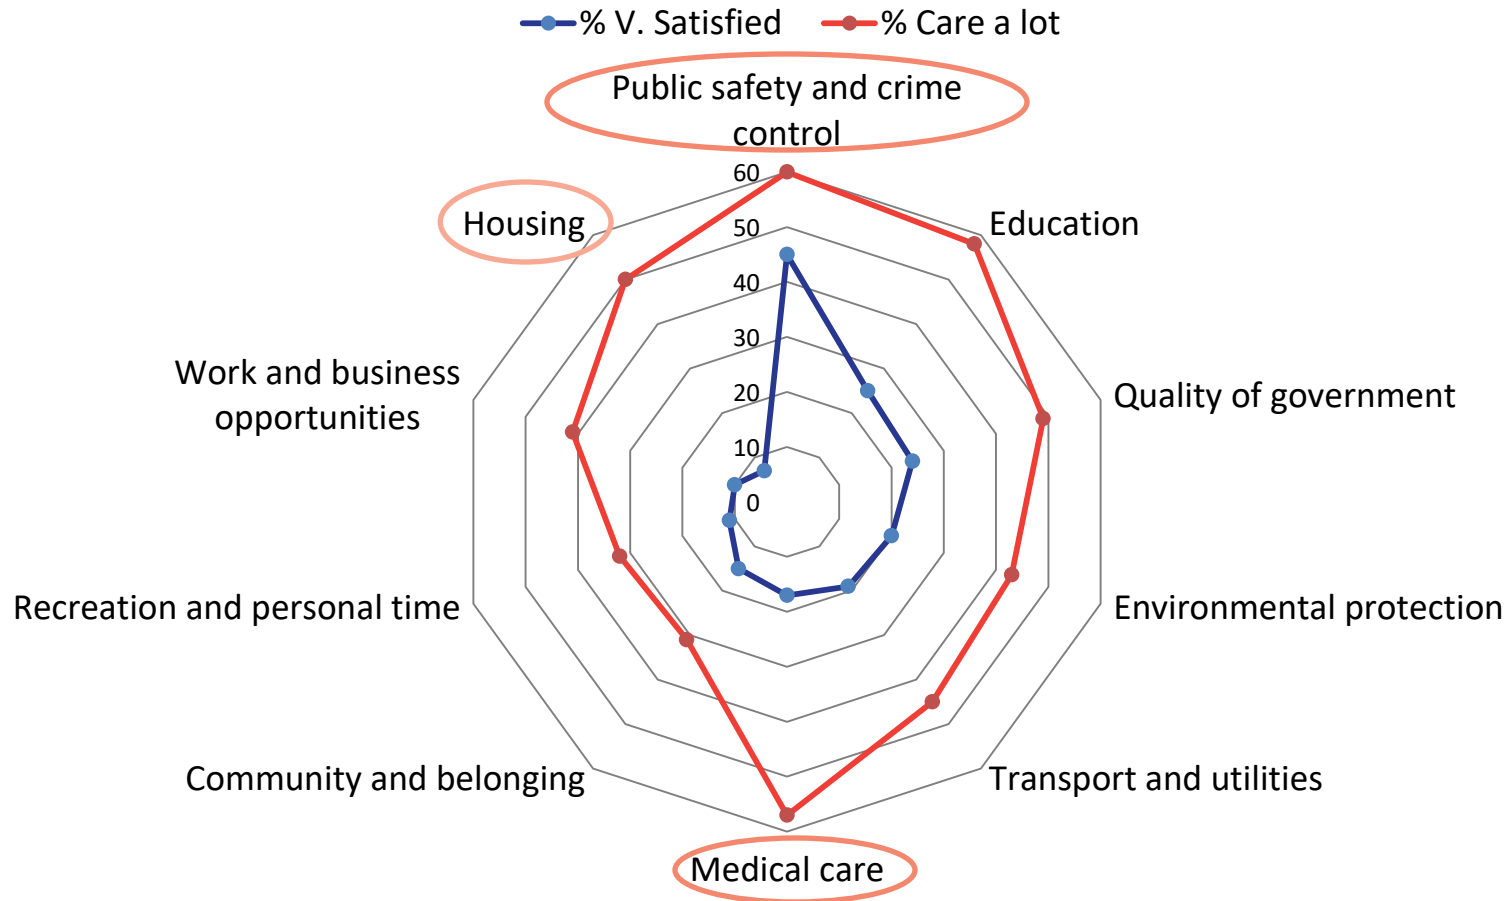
% V. Satisfied
% Care a lot

Public safety and crime control

60
50
40
30
20
10
0

Education

Quality of government

Environmental protection

Transport and utilities

Medical care

Community and belonging

Recreation and personal time

Work and business opportunities

Housing